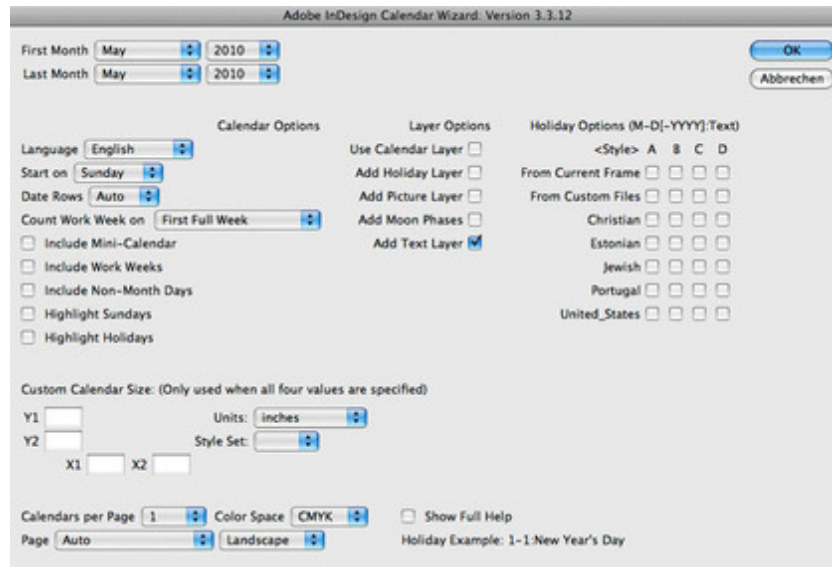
Adobe InDesign Calendar Wizard: Version 3.3.12

First Month May 2010
Last Month May 2010

OK
Abbrechen

Calendar Options

Language English
Start on Sunday
Date Rows Auto
Count Work Week on First Full Week
Include Mini-Calendar
Include Work Weeks
Include Non-Month Days
Highlight Sundays
Highlight Holidays

Layer Options

Use Calendar Layer
Add Holiday Layer
Add Picture Layer
Add Moon Phases
Add Text Layer

Holiday Options (M-D[-YYYY]:Text)

<Style> A B C D
From Current Frame
From Custom Files
Christian
Estonian
Jewish
Portugal
United_States

Custom Calendar Size: (Only used when all four values are specified)

Y1
Y2
X1 X2
Units: inches
Style Set:

Calendars per Page 1
Color Space CMYK
Show Full Help
Page Auto
Landscape
Holiday Example: 1-1:New Year's Day